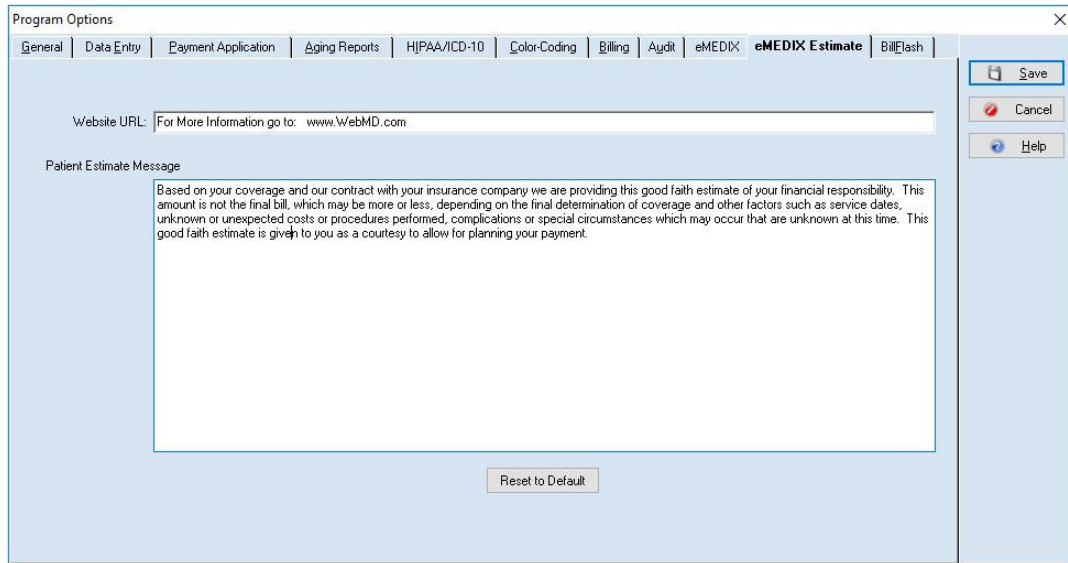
Program Options

General | Data Entry | Payment Application | Aging Reports | HIPAA/ICD-10 | Color-Coding | Billing | Audit | eMEDIX | eMEDIX Estimate | BillFlash

Save
Cancel
Help

Website URL: For More Information go to: www.WebMD.com

Patient Estimate Message

Based on your coverage and our contract with your insurance company we are providing this good faith estimate of your financial responsibility. This amount is not the final bill, which may be more or less, depending on the final determination of coverage and other factors such as service dates, unknown or unexpected costs or procedures performed, complications or special circumstances which may occur that are unknown at this time. This good faith estimate is given to you as a courtesy to allow for planning your payment.

Reset to Default